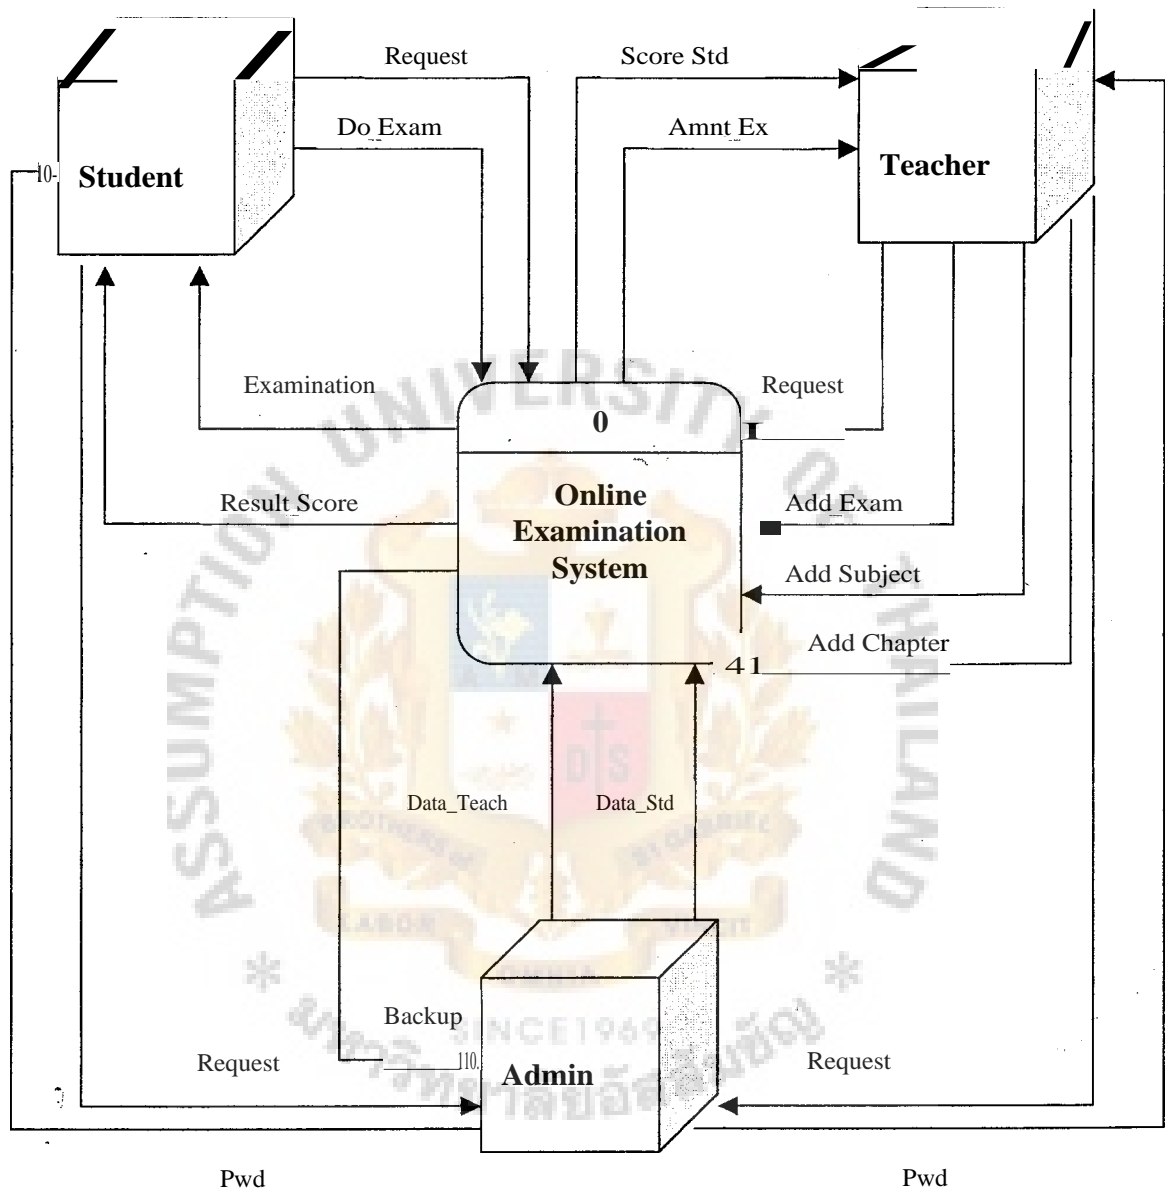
Request

Score Std

Do Exam

Amnt Ex

Student

Teacher

Examination

Request

0

Online Examination System

Result Score

Add Exam

Add Subject

Add Chapter

Data_Teach

Data_Std

Backup

Request

Admin

Request

Pwd

Pwd

ASSUMPTION UNIVERSITY OF THAILAND

SINCE 1969